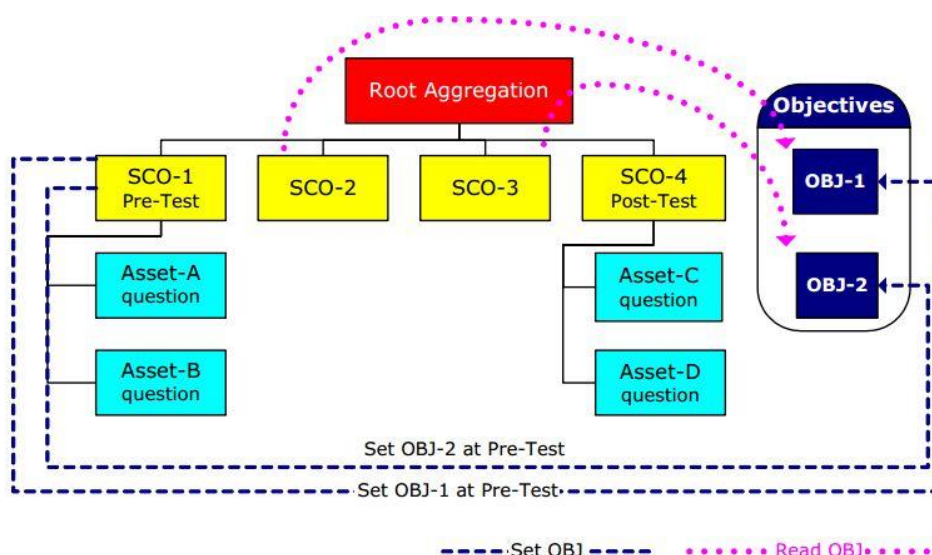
Root Aggregation

Objectives

SCO-1 Pre-Test

SCO-2

SCO-3

SCO-4 Post-Test

OBJ-1

OBJ-2

Asset-A question

Asset-B question

Asset-C question

Asset-D question

Set OBJ-2 at Pre-Test

Set OBJ-1 at Pre-Test

Set OBJ

Read OBJ